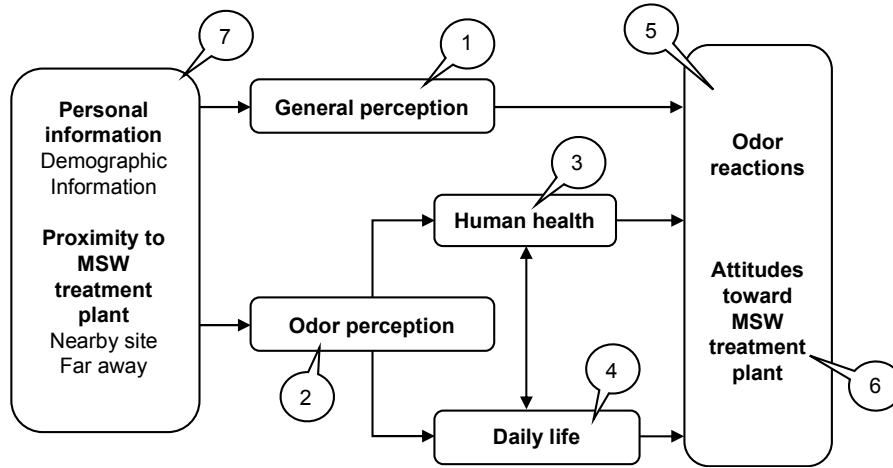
7

Personal information
Demographic Information

Proximity to MSW treatment plant
Nearby site
Far away

1

General perception

2

Odor perception

3

Human health

4

Daily life

5

Odor reactions

Attitudes toward MSW treatment plant

6